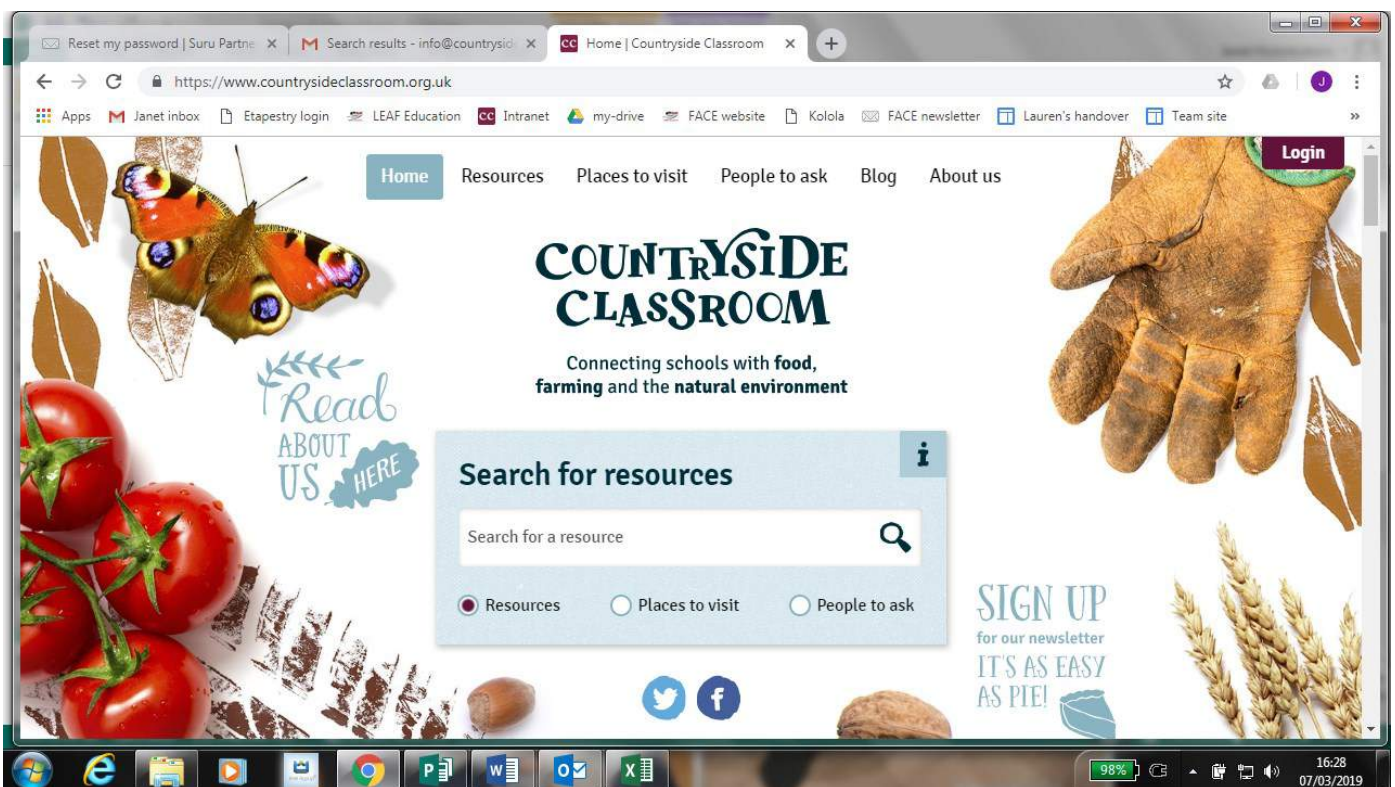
Reset my password | Suru Partne ×
Search results - info@countrysid ×
Home | Countryside Classroom ×

https://www.countrysideclassroom.org.uk

Apps
Janet inbox
Etapestry login
LEAF Education
Intranet
my-drive
FACE website
Kolola
FACE newsletter
Lauren's handover
Team site
»

Login

Home
Resources
Places to visit
People to ask
Blog
About us

COUNTRYSIDE CLASSROOM

Connecting schools with food, farming and the natural environment

Read ABOUT US HERE

Search for resources

Search for a resource

Resources
Places to visit
People to ask

SIGN UP
for our newsletter
IT'S AS EASY AS PIE!

98%
16:28
07/03/2019